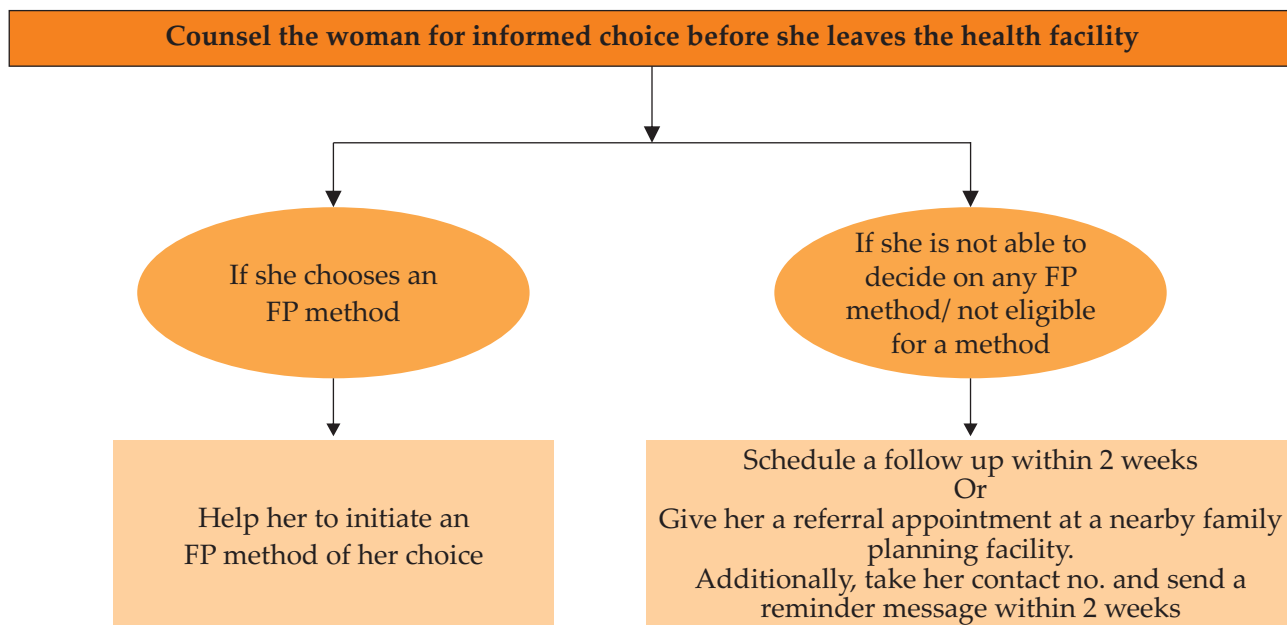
Counsel the woman for informed choice before she leaves the health facility

If she chooses an FP method

If she is not able to decide on any FP method/ not eligible for a method

Help her to initiate an FP method of her choice

Schedule a follow up within 2 weeks
Or
Give her a referral appointment at a nearby family planning facility.
Additionally, take her contact no. and send a reminder message within 2 weeks